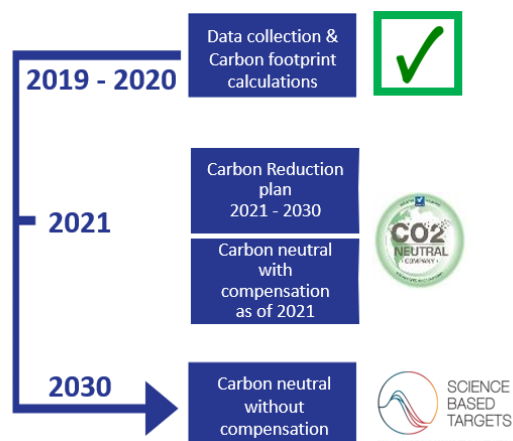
2019 - 2020

Data collection & Carbon footprint calculations

2021

Carbon Reduction plan 2021 - 2030

Carbon neutral with compensation as of 2021

CO2 NEUTRAL COMPANY

2030

Carbon neutral without compensation

SCIENCE BASED TARGETS